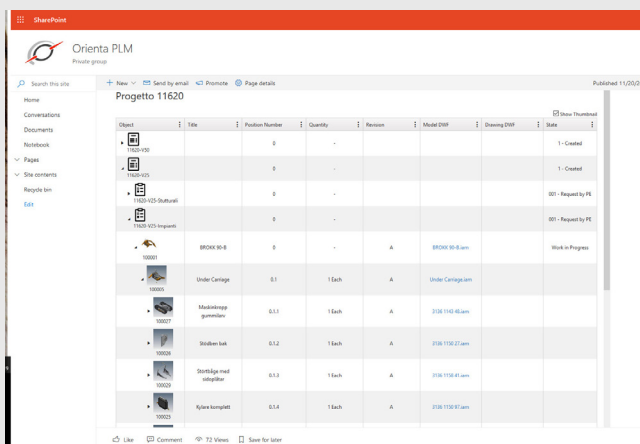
SharePoint

Orienta PLM
Private group

Search this site
Home
Conversations
Documents
Notebook
Pages
Site contents
Recycle bin
Edit

+ New | Send by email | Promote | Page details

Published 11/20/

Progetto 11620

Show Thumbnail

| Object | Title | Position Number | Quantity | Revision | Model DWF | Drawing DWF | State |
|---|---|---|---|---|---|---|---|
| 11620-V30 | | 0 | - | | | | 1 - Created |
| 11620-V25 | | 0 | - | | | | 1 - Created |
| 11620-V25-Strutturali | | 0 | - | | | | 001 - Request by PE |
| 11620-V25-Impianti | | 0 | - | | | | 001 - Request by PE |
| 100001 | BROKK 90-B | 0 | - | A | BROKK 90-B.iam | | Work in Progress |
| 100005 | Under Carriage | 0.1 | 1 Each | A | Under Carriage.iam | | |
| 100027 | Madoknopp gummilarv | 0.1.1 | 1 Each | A | 3136 1143 46.iam | | |
| 100026 | Stödben bak | 0.1.2 | 1 Each | A | 3136 1130 27.iam | | |
| 100029 | Stortbäge med sidoplåter | 0.1.3 | 1 Each | A | 3136 1130 41.iam | | |
| 100025 | Kylare komplett | 0.1.4 | 1 Each | A | 3136 1130 97.iam | | |

Like | Comment | 72 Views | Save for later